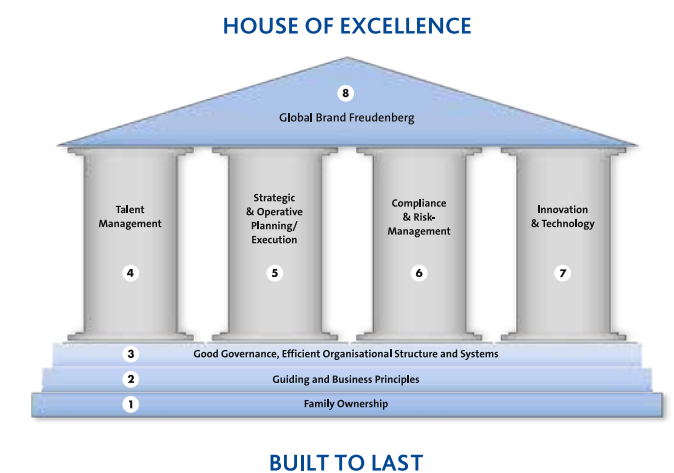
HOUSE OF EXCELLENCE

8
Global Brand Freudenberg

Talent Management
4

Strategic & Operative Planning/ Execution
5

Compliance & Risk-Management
6

Innovation & Technology
7

3 Good Governance, Efficient Organisational Structure and Systems

2 Guiding and Business Principles

1 Family Ownership

BUILT TO LAST